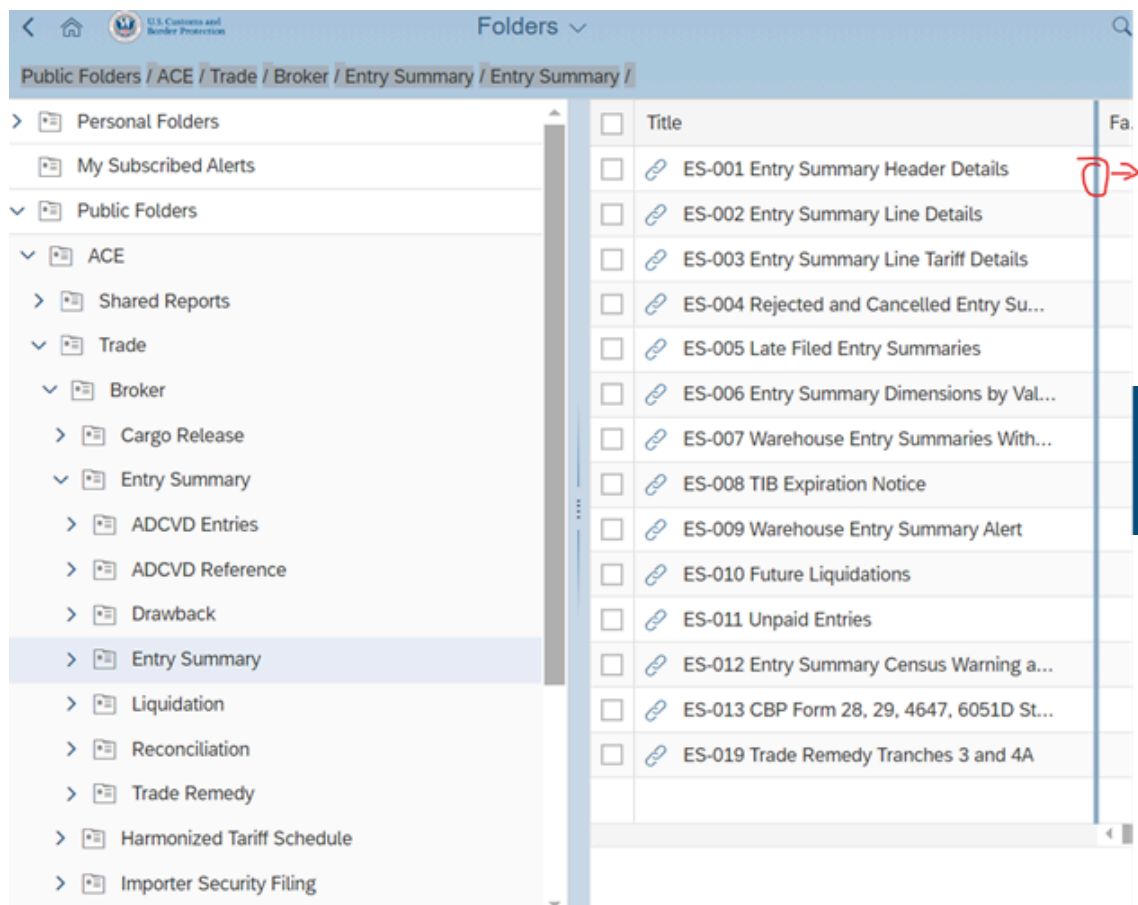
U.S. Customs and Border Protection

Folders

Public Folders / ACE / Trade / Broker / Entry Summary / Entry Summary /

Personal Folders
My Subscribed Alerts
Public Folders
ACE
Shared Reports
Trade
Broker
Cargo Release
Entry Summary
ADCVD Entries
ADCVD Reference
Drawback
Entry Summary
Liquidation
Reconciliation
Trade Remedy
Harmonized Tariff Schedule
Importer Security Filing

| Title | Fa. |
|---|---|
| ES-001 Entry Summary Header Details | |
| ES-002 Entry Summary Line Details | |
| ES-003 Entry Summary Line Tariff Details | |
| ES-004 Rejected and Cancelled Entry Su... | |
| ES-005 Late Filed Entry Summaries | |
| ES-006 Entry Summary Dimensions by Val... | |
| ES-007 Warehouse Entry Summaries With... | |
| ES-008 TIB Expiration Notice | |
| ES-009 Warehouse Entry Summary Alert | |
| ES-010 Future Liquidations | |
| ES-011 Unpaid Entries | |
| ES-012 Entry Summary Census Warning a... | |
| ES-013 CBP Form 28, 29, 4647, 6051D St... | |
| ES-019 Trade Remedy Tranches 3 and 4A | |